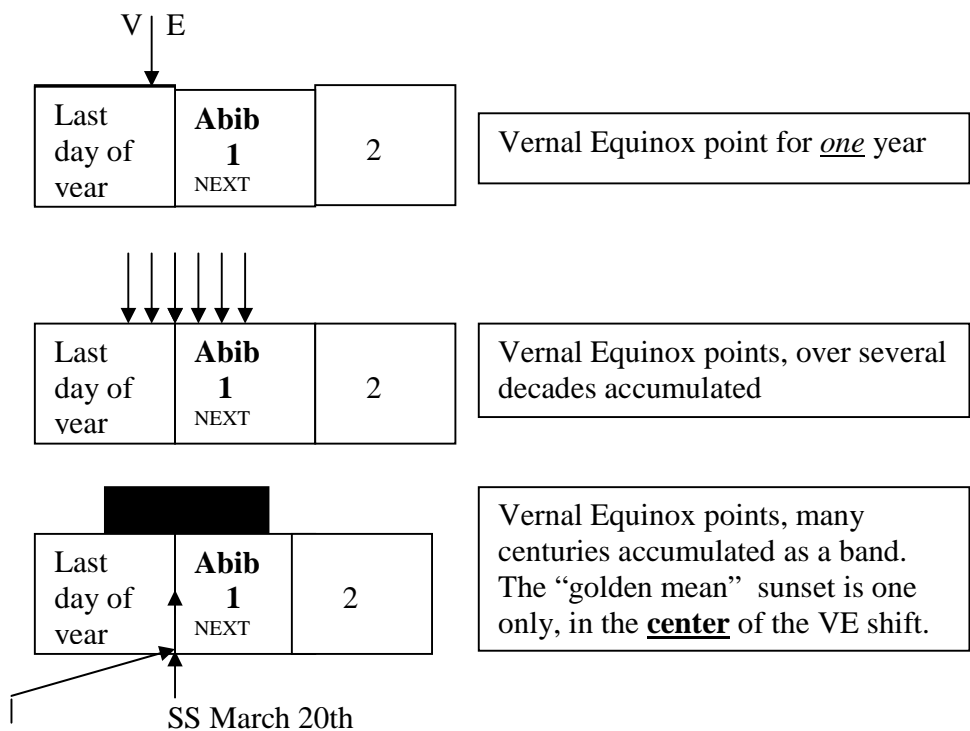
V | E

| Last day of year | **Abib** **1** NEXT | 2 |
|---|---|---|

Vernal Equinox point for ***one*** year

| Last day of year | **Abib** **1** NEXT | 2 |
|---|---|---|

Vernal Equinox points, over several decades accumulated

| Last day of year | **Abib** **1** NEXT | 2 |
|---|---|---|

Vernal Equinox points, many centuries accumulated as a band. The "golden mean" sunset is one only, in the **center** of the VE shift.

SS March 20th